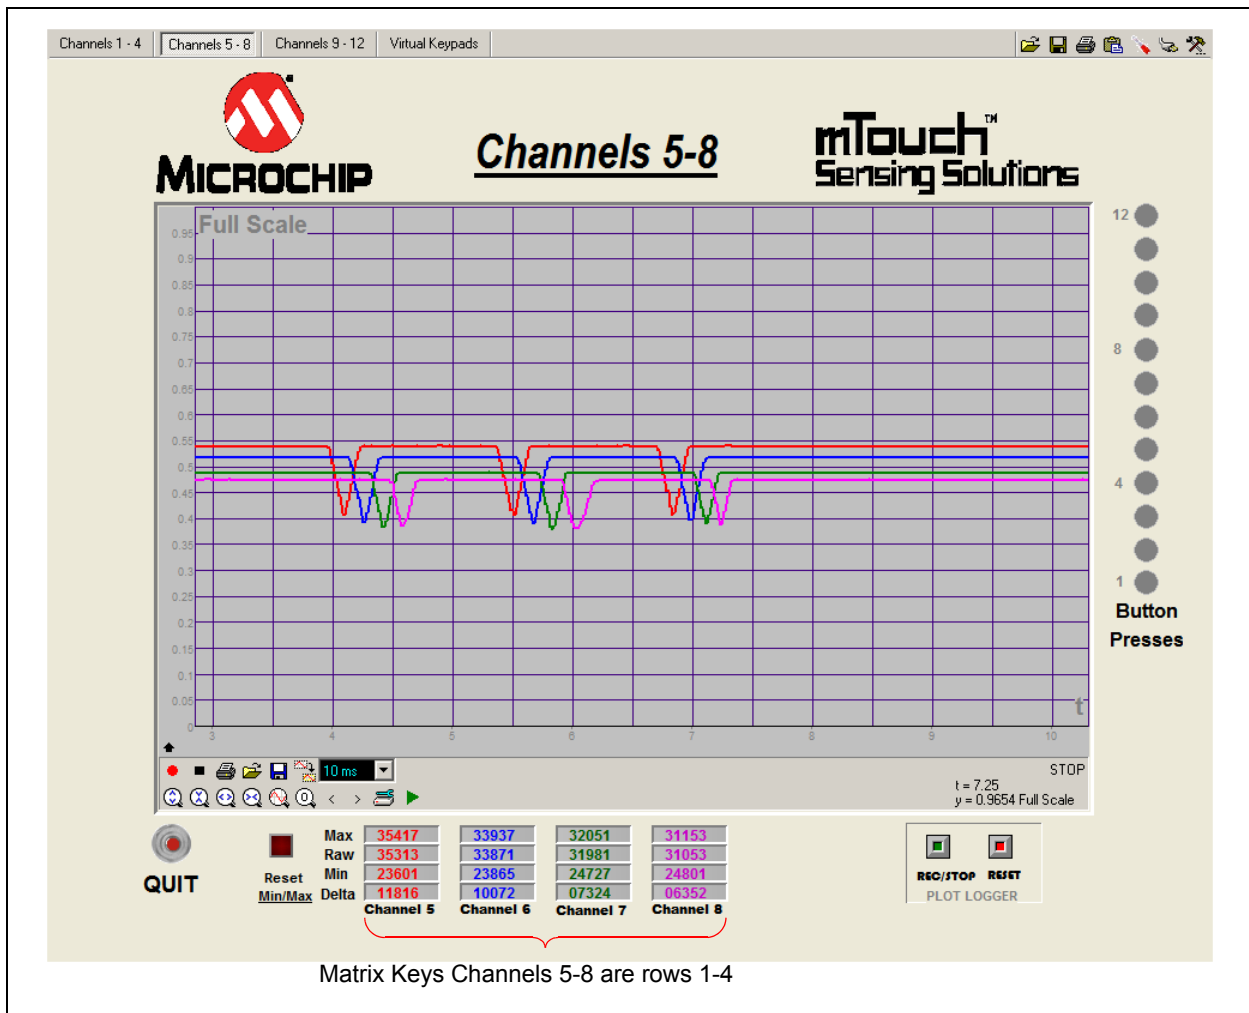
Channels 1 - 4 | Channels 5 - 8 | Channels 9 - 12 | Virtual Keypads

MICROCHIP

Channels 5-8

mTouch™ Sensing Solutions

Full Scale

0.95
0.9
0.85
0.8
0.75
0.7
0.65
0.6
0.55
0.5
0.45
0.4
0.35
0.3
0.25
0.2
0.15
0.1
0.05
0

3 4 5 6 7 8 9 10

t

10 ms

STOP

t = 7.25
y = 0.9654 Full Scale

12
8
4
1

Button Presses

QUIT

Reset Min/Max

| | Channel 5 | Channel 6 | Channel 7 | Channel 8 |
|---|---|---|---|---|
| Max | 35417 | 33937 | 32051 | 31153 |
| Raw | 35313 | 33871 | 31981 | 31053 |
| Min | 23601 | 23865 | 24727 | 24801 |
| Delta | 11816 | 10072 | 07324 | 06352 |

REC/STOP RESET
PLOT LOGGER

Matrix Keys Channels 5-8 are rows 1-4